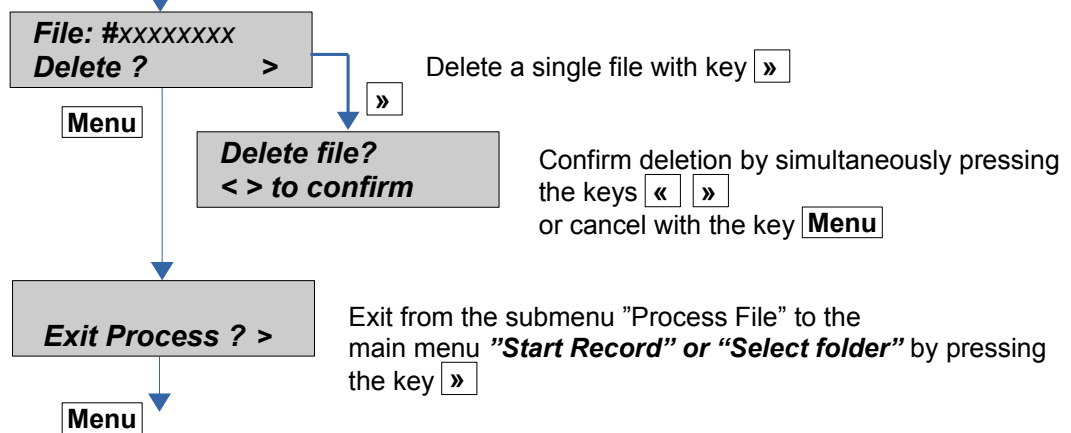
File: #xxxxxxxx
Delete ? >

»

Delete a single file with key »

Menu

Delete file?
< > to confirm

Confirm deletion by simultaneously pressing the keys « »
or cancel with the key Menu

Exit Process ? >

Exit from the submenu ”Process File” to the main menu ”Start Record” or “Select folder” by pressing the key »

Menu